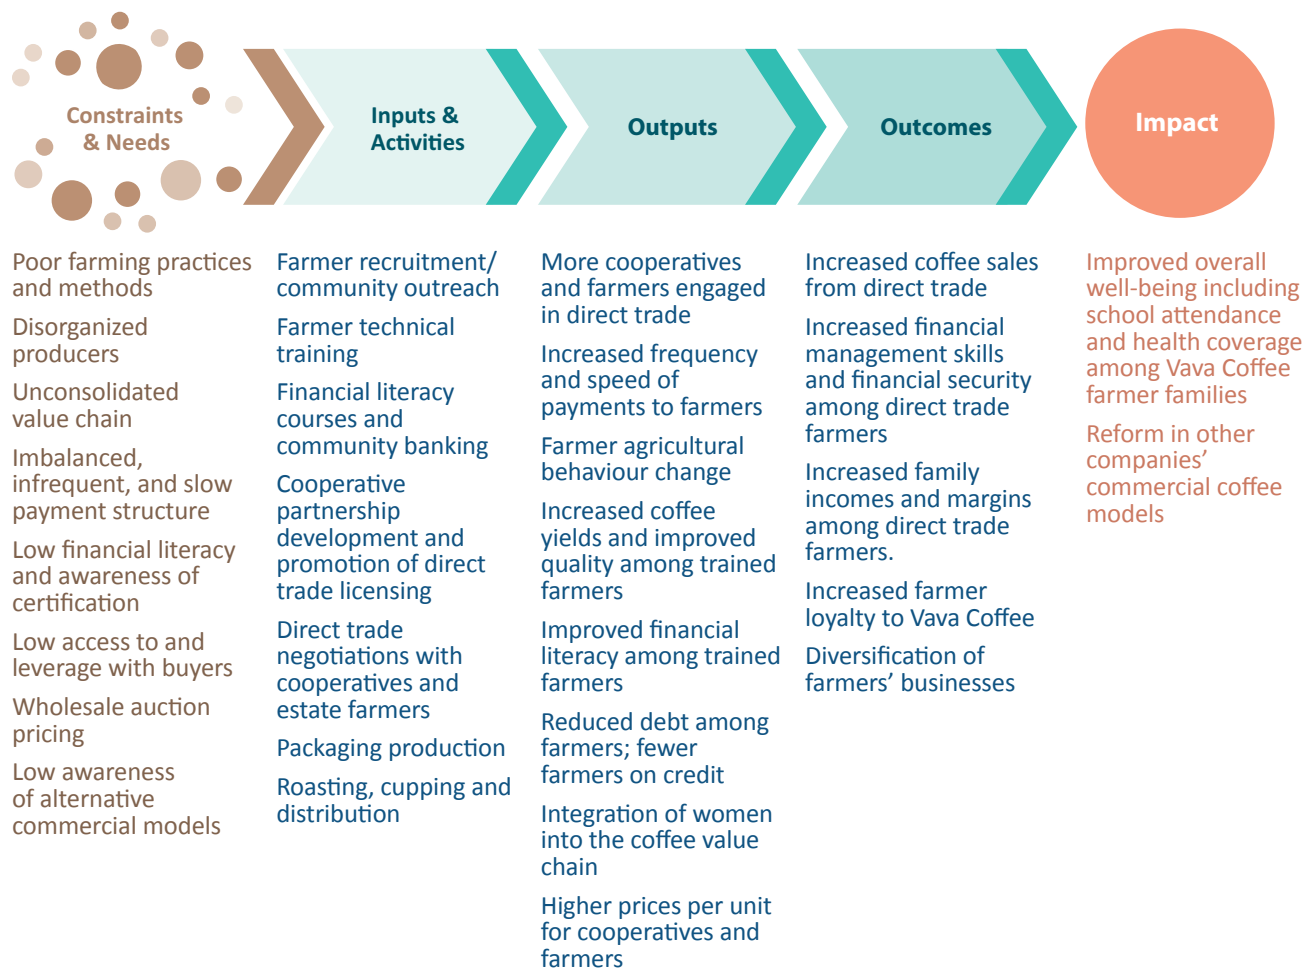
Constraints & Needs

Inputs & Activities

Outputs

Outcomes

Impact

Poor farming practices and methods

Disorganized producers

Unconsolidated value chain

Imbalanced, infrequent, and slow payment structure

Low financial literacy and awareness of certification

Low access to and leverage with buyers

Wholesale auction pricing

Low awareness of alternative commercial models

Farmer recruitment/ community outreach

Farmer technical training

Financial literacy courses and community banking

Cooperative partnership development and promotion of direct trade licensing

Direct trade negotiations with cooperatives and estate farmers

Packaging production

Roasting, cupping and distribution

More cooperatives and farmers engaged in direct trade

Increased frequency and speed of payments to farmers

Farmer agricultural behaviour change

Increased coffee yields and improved quality among trained farmers

Improved financial literacy among trained farmers

Reduced debt among farmers; fewer farmers on credit

Integration of women into the coffee value chain

Higher prices per unit for cooperatives and farmers

Increased coffee sales from direct trade

Increased financial management skills and financial security among direct trade farmers

Increased family incomes and margins among direct trade farmers.

Increased farmer loyalty to Vava Coffee

Diversification of farmers' businesses

Improved overall well-being including school attendance and health coverage among Vava Coffee farmer families

Reform in other companies' commercial coffee models